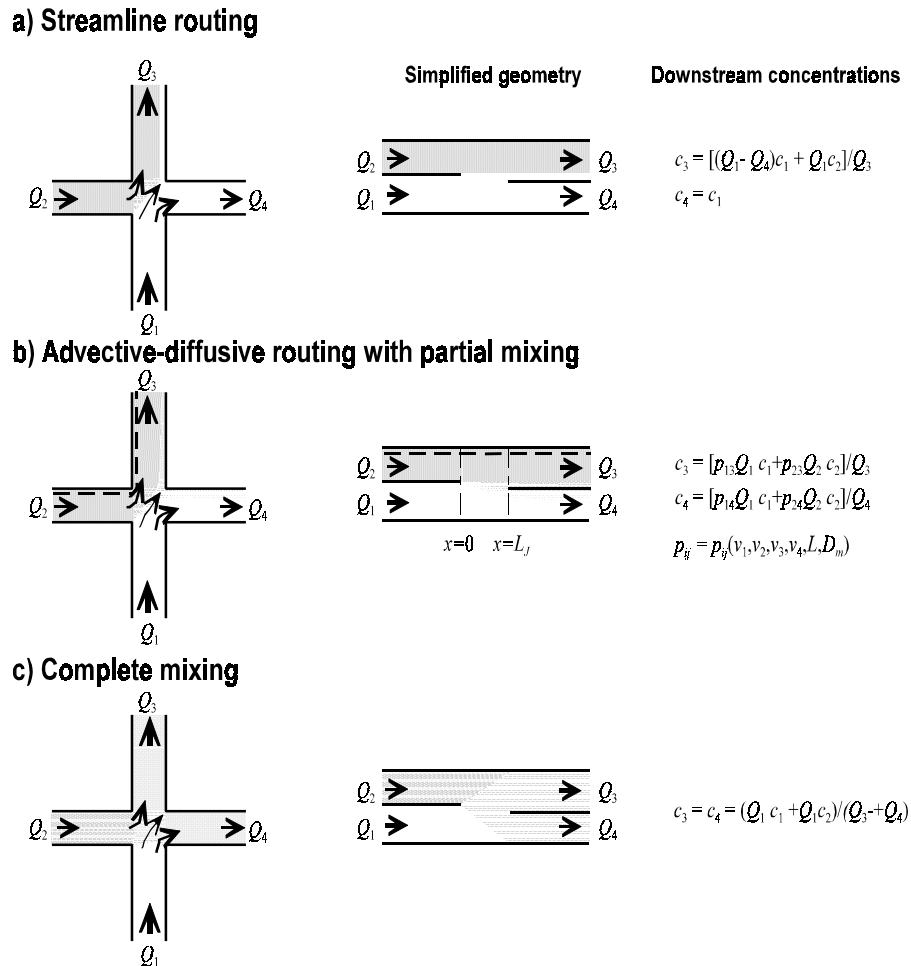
a) Streamline routing

$Q_3$

$Q_2$

$Q_4$

$Q_1$

Simplified geometry

$Q_2$ $Q_3$

$Q_1$ $Q_4$

Downstream concentrations

$c_3 = [(Q_1 - Q_4)c_1 + Q_1c_2]/Q_3$

$c_4 = c_1$

b) Advective-diffusive routing with partial mixing

$Q_3$

$Q_2$

$Q_4$

$Q_1$

$Q_2$ $Q_3$

$Q_1$ $Q_4$

$x$=0 $x=L_J$

$c_3 = [p_{13}Q_1\ c_1 + p_{23}Q_2\ c_2]/Q_3$

$c_4 = [p_{14}Q_1\ c_1 + p_{24}Q_2\ c_2]/Q_4$

$p_{ij} = p_{ij}(v_1, v_2, v_3, v_4, L, D_m)$

c) Complete mixing

$Q_3$

$Q_2$

$Q_4$

$Q_1$

$Q_2$ $Q_3$

$Q_1$ $Q_4$

$c_3 = c_4 = (Q_1\ c_1 + Q_1c_2)/(Q_3 + Q_4)$